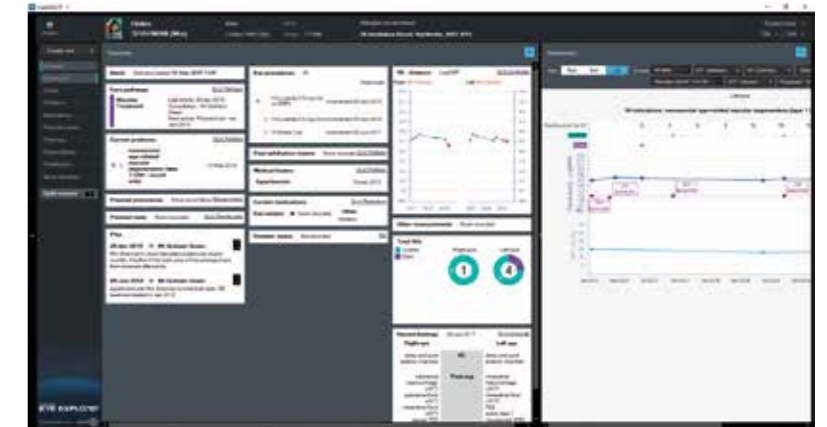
Overview

Alerts

Past problems

Current problems

Planned procedures

Planned tests

Plan

Past ophthalmic history

Medical history

Current medications

Other measurements

Total IVIs

1

4

Right eye

Left eye

EYE EXPLORER